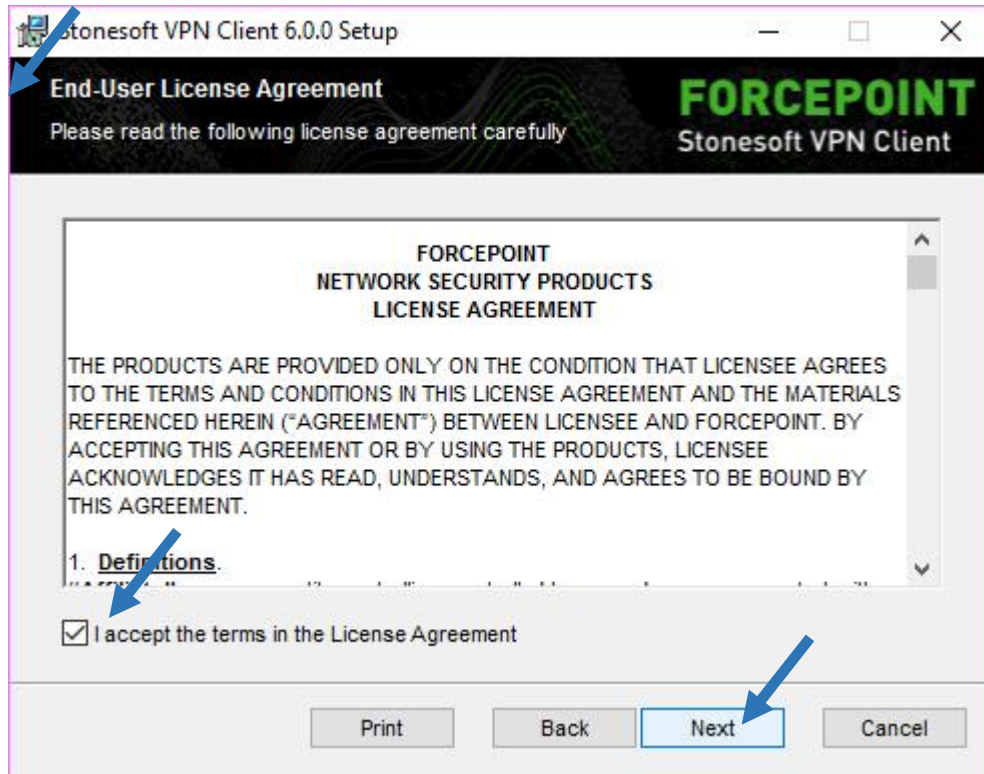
Stonesoft VPN Client 6.0.0 Setup

End-User License Agreement

Please read the following license agreement carefully

FORCEPOINT

Stonesoft VPN Client

FORCEPOINT
NETWORK SECURITY PRODUCTS
LICENSE AGREEMENT

THE PRODUCTS ARE PROVIDED ONLY ON THE CONDITION THAT LICENSEE AGREES TO THE TERMS AND CONDITIONS IN THIS LICENSE AGREEMENT AND THE MATERIALS REFERENCED HEREIN ("AGREEMENT") BETWEEN LICENSEE AND FORCEPOINT. BY ACCEPTING THIS AGREEMENT OR BY USING THE PRODUCTS, LICENSEE ACKNOWLEDGES IT HAS READ, UNDERSTANDS, AND AGREES TO BE BOUND BY THIS AGREEMENT.

1. Definitions.
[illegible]

I accept the terms in the License Agreement

Print

Back

Next

Cancel